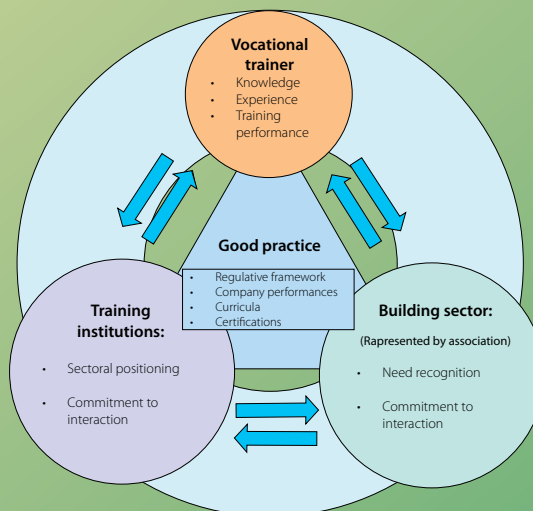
Vocational trainer

- Knowledge
- Experience
- Training performance

Good practice

- Regulative framework
- Company performances
- Curricula
- Certifications

Training institutions:

- Sectoral positioning
- Commitment to interaction

Building sector:

(Rapresented by association)

- Need recognition
- Commitment to interaction